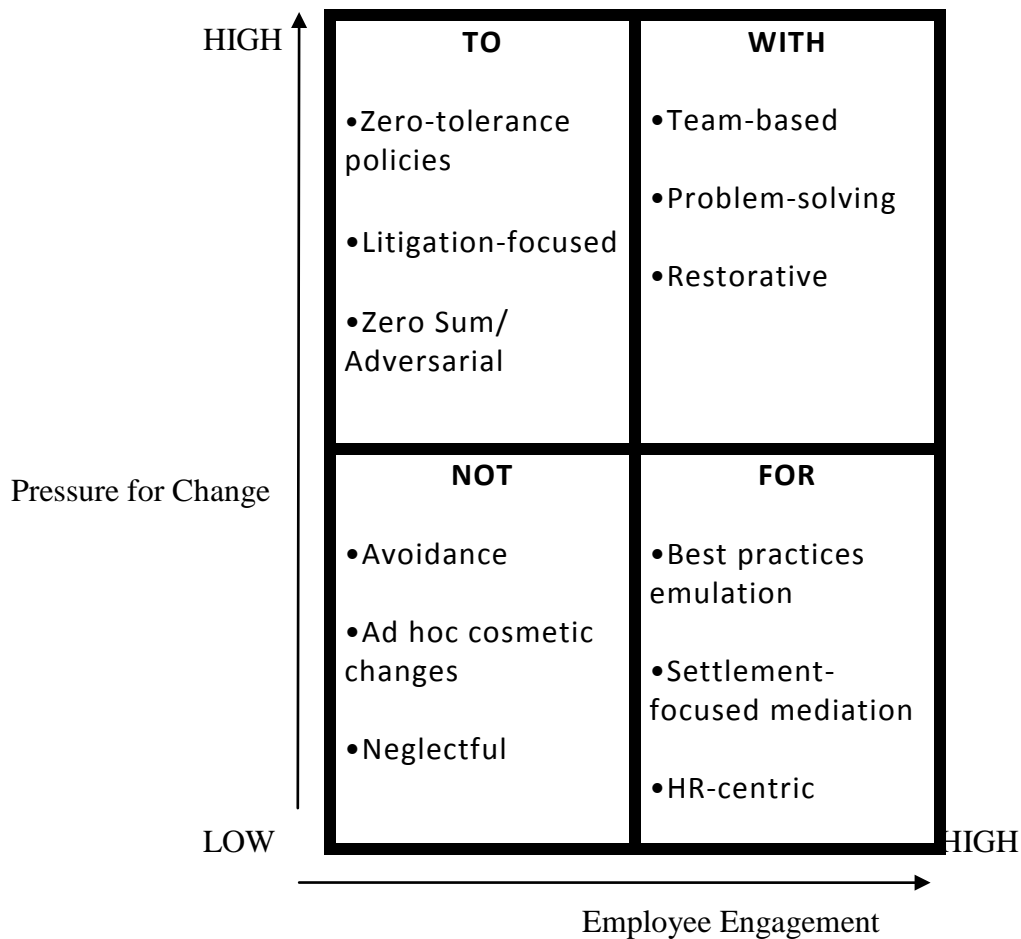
HIGH

| TO | WITH |
|---|---|
| •Zero-tolerance policies •Litigation-focused •Zero Sum/ Adversarial | •Team-based •Problem-solving •Restorative |
| **NOT** | **FOR** |
| •Avoidance •Ad hoc cosmetic changes •Neglectful | •Best practices emulation •Settlement-focused mediation •HR-centric |

Pressure for Change

LOW

HIGH

Employee Engagement